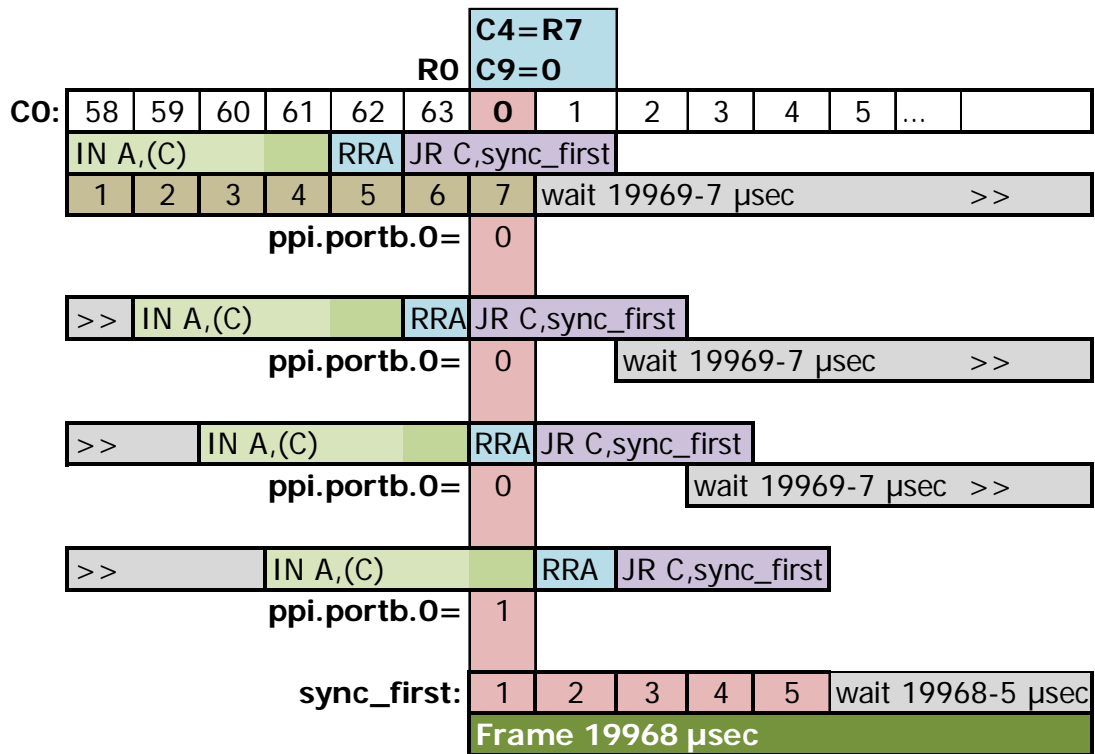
C4=R7
R0 C9=0

| C0: | 58 | 59 | 60 | 61 | 62 | 63 | 0 | 1 | 2 | 3 | 4 | 5 | ... | |
|---|---|---|---|---|---|---|---|---|---|---|---|---|---|---|

IN A,(C) RRA JR C,sync_first
1 2 3 4 5 6 7 wait 19969-7 µsec >>
ppi.portb.0= 0

>> IN A,(C) RRA JR C,sync_first
ppi.portb.0= 0 wait 19969-7 µsec >>

>> IN A,(C) RRA JR C,sync_first
ppi.portb.0= 0 wait 19969-7 µsec >>

>> IN A,(C) RRA JR C,sync_first
ppi.portb.0= 1

sync_first: 1 2 3 4 5 wait 19968-5 µsec
Frame 19968 µsec